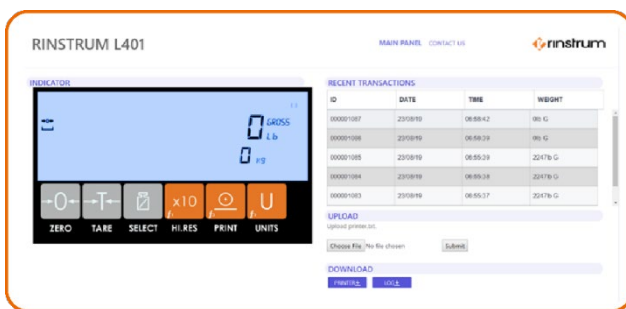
RINSTRUM L401

MAIN PANEL CONTACT US

rinstrum

INDICATOR

0 GROSS
lb

0 kg

→0← →T← x10 ⊙ U

ZERO TARE SELECT HI.RES PRINT UNITS

RECENT TRANSACTIONS

| ID | DATE | TIME | WEIGHT |
|---|---|---|---|
| 000001087 | 23/08/19 | 06:58:42 | 0lb G |
| 000001086 | 23/08/19 | 06:58:39 | 0lb G |
| 000001085 | 23/08/19 | 06:55:39 | 2247lb G |
| 000001084 | 23/08/19 | 06:55:38 | 2247lb G |
| 000001083 | 23/08/19 | 06:55:37 | 2247lb G |

UPLOAD

Upload printer.txt

Choose File No file chosen Submit

DOWNLOAD

PRINTER LOG